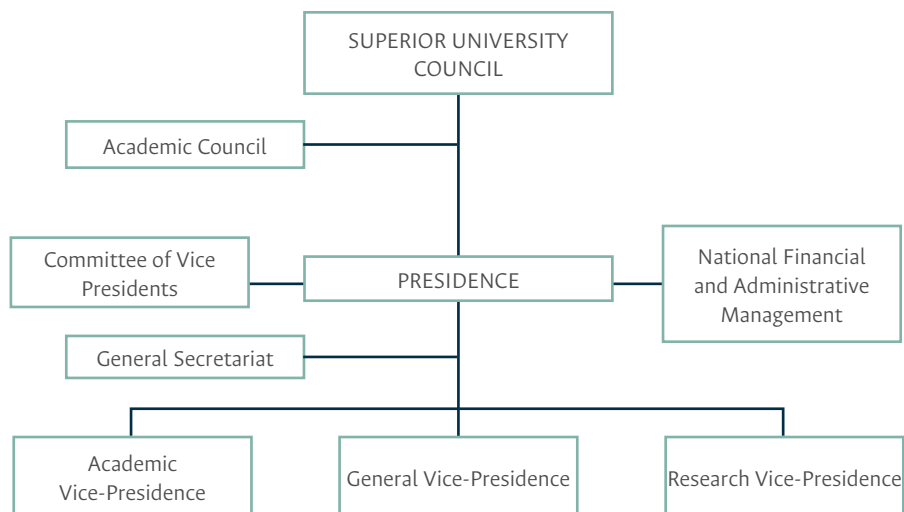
SUPERIOR UNIVERSITY COUNCIL

Academic Council

Committee of Vice Presidents

PRESIDENCE

National Financial and Administrative Management

General Secretariat

Academic Vice-Presidence

General Vice-Presidence

Research Vice-Presidence